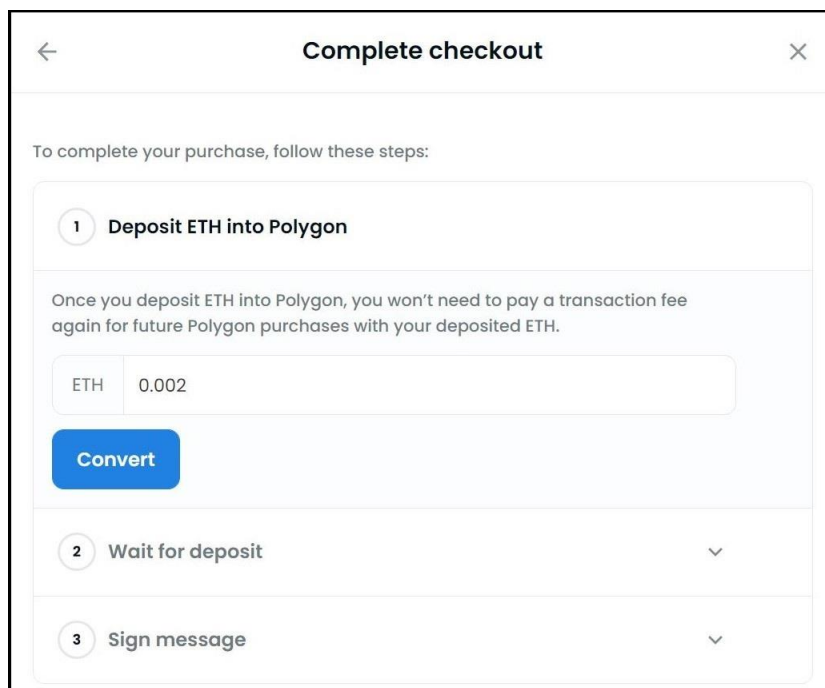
Complete checkout

To complete your purchase, follow these steps:

1 Deposit ETH into Polygon

Once you deposit ETH into Polygon, you won't need to pay a transaction fee again for future Polygon purchases with your deposited ETH.

ETH 0.002

Convert

2 Wait for deposit

3 Sign message